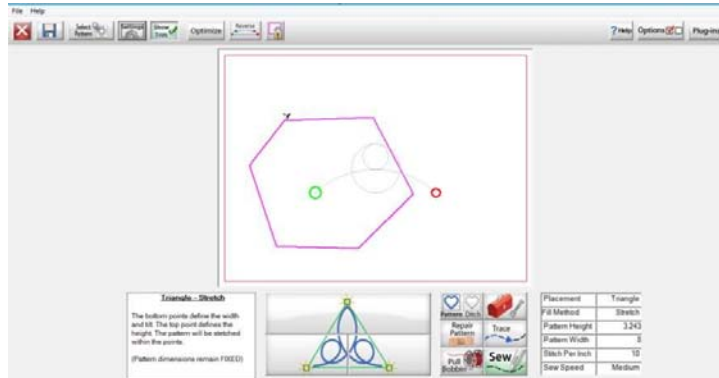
File Help

Select Pattern

Settings

Show Data

Optimize

Reverse

? Help

Options

Plug-ins

Triangle - Stretch

The bottom points define the width and tilt. The top point defines the height. The pattern will be stretched within the points.

(Pattern dimensions remain FIXED)

Pattern

Ditch

Repair Pattern

Trace

Pull Bobbin

Sew

| Placement | Triangle |
|---|---|
| Fill Method | Stretch |
| Pattern Height | 3.243 |
| Pattern Width | 5 |
| Stitch Per Inch | 10 |
| Sew Speed | Medium |